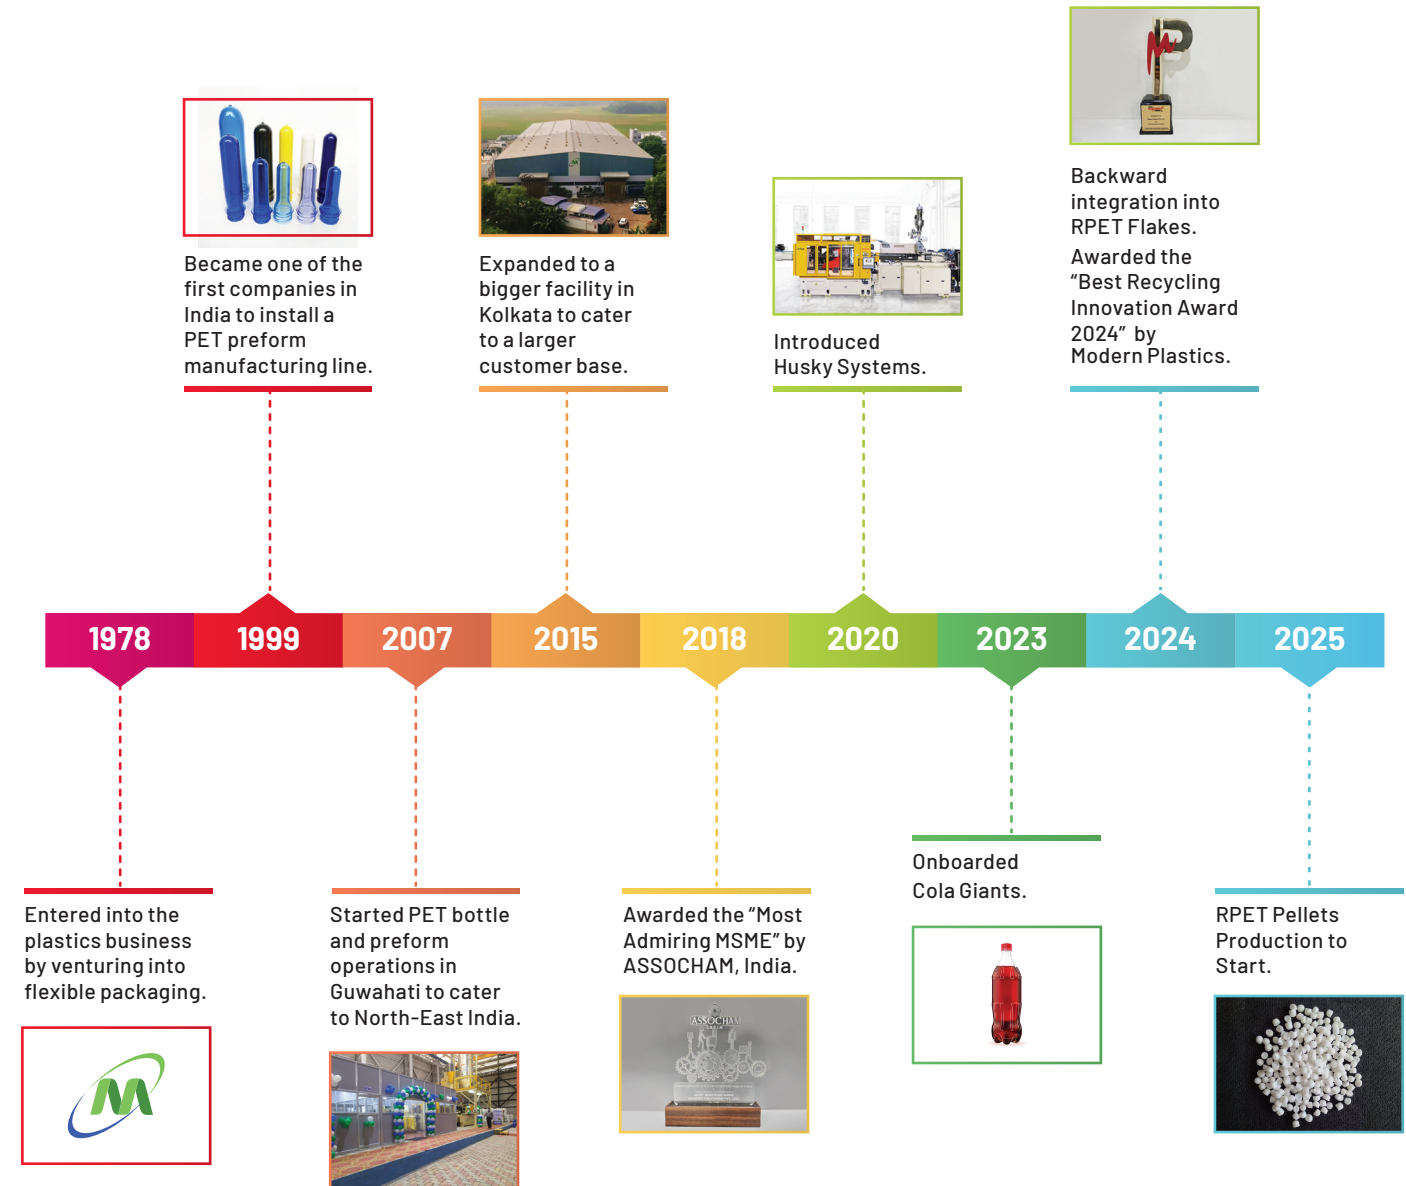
Backward integration into RPET Flakes.
Awarded the "Best Recycling Innovation Award 2024" by Modern Plastics.

Became one of the first companies in India to install a PET preform manufacturing line.

Expanded to a bigger facility in Kolkata to cater to a larger customer base.

Introduced Husky Systems.

1978 1999 2007 2015 2018 2020 2023 2024 2025

Entered into the plastics business by venturing into flexible packaging.

Started PET bottle and preform operations in Guwahati to cater to North-East India.

Awarded the "Most Admiring MSME" by ASSOCHAM, India.

ASSOCHAM INDIA

Onboarded Cola Giants.

RPET Pellets Production to Start.